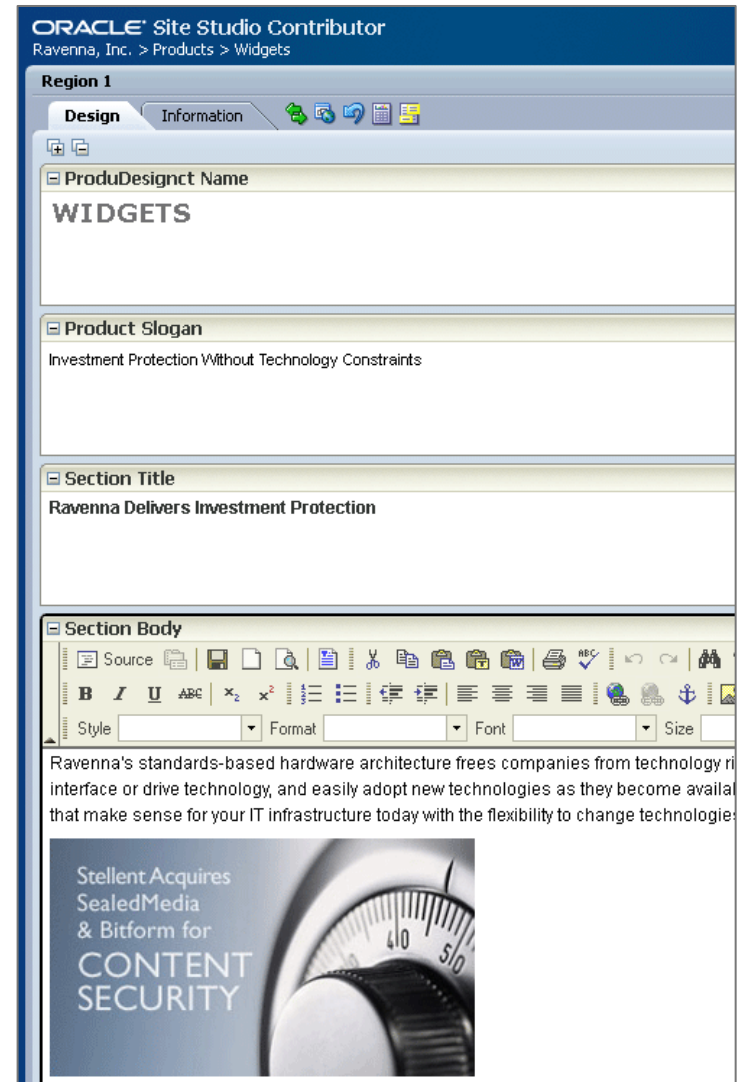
ORACLE Site Studio Contributor
Ravenna, Inc. > Products > Widgets

Region 1

Design Information

⊟ ProduDesignct Name

WIDGETS

⊟ Product Slogan

Investment Protection Without Technology Constraints

⊟ Section Title

Ravenna Delivers Investment Protection

⊟ Section Body

Source

B I U ABC $x_2$ $x^2$

Style Format Font Size

Ravenna's standards-based hardware architecture frees companies from technology ri interface or drive technology, and easily adopt new technologies as they become availal that make sense for your IT infrastructure today with the flexibility to change technologies

Stellent Acquires SealedMedia & Bitform for CONTENT SECURITY

40 50